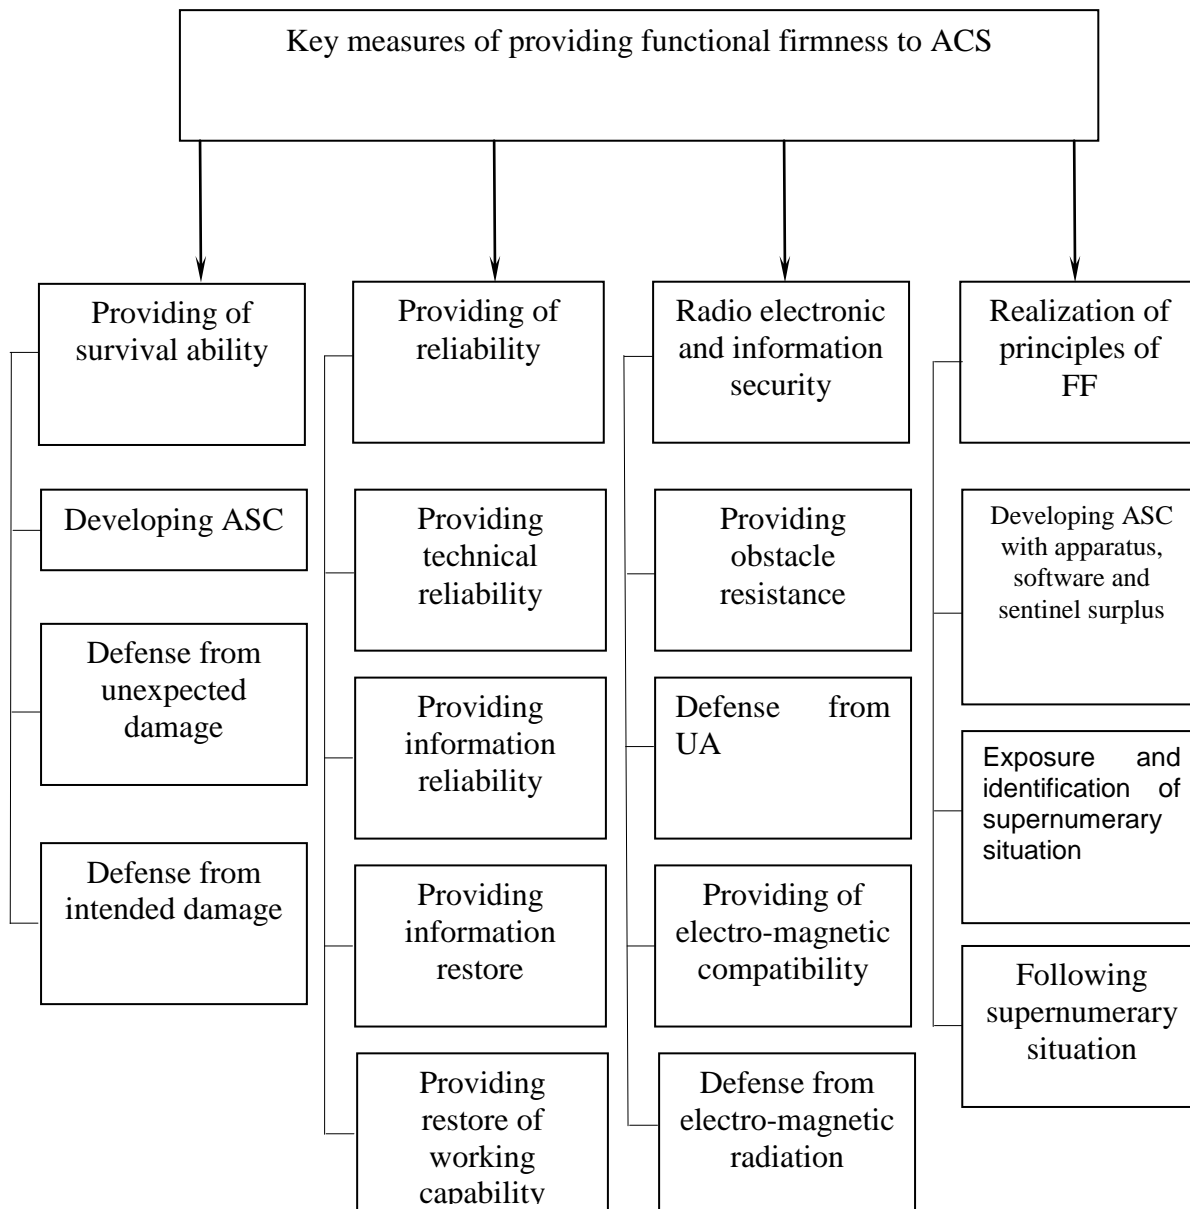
Key measures of providing functional firmness to ACS

Providing of survival ability

Developing ASC

Defense from unexpected damage

Defense from intended damage

Providing of reliability

Providing technical reliability

Providing information reliability

Providing information restore

Providing restore of working capability

Radio electronic and information security

Providing obstacle resistance

Defense from UA

Providing of electro-magnetic compatibility

Defense from electro-magnetic radiation

Realization of principles of FF

Developing ASC with apparatus, software and sentinel surplus

Exposure and identification of supernumerary situation

Following supernumerary situation